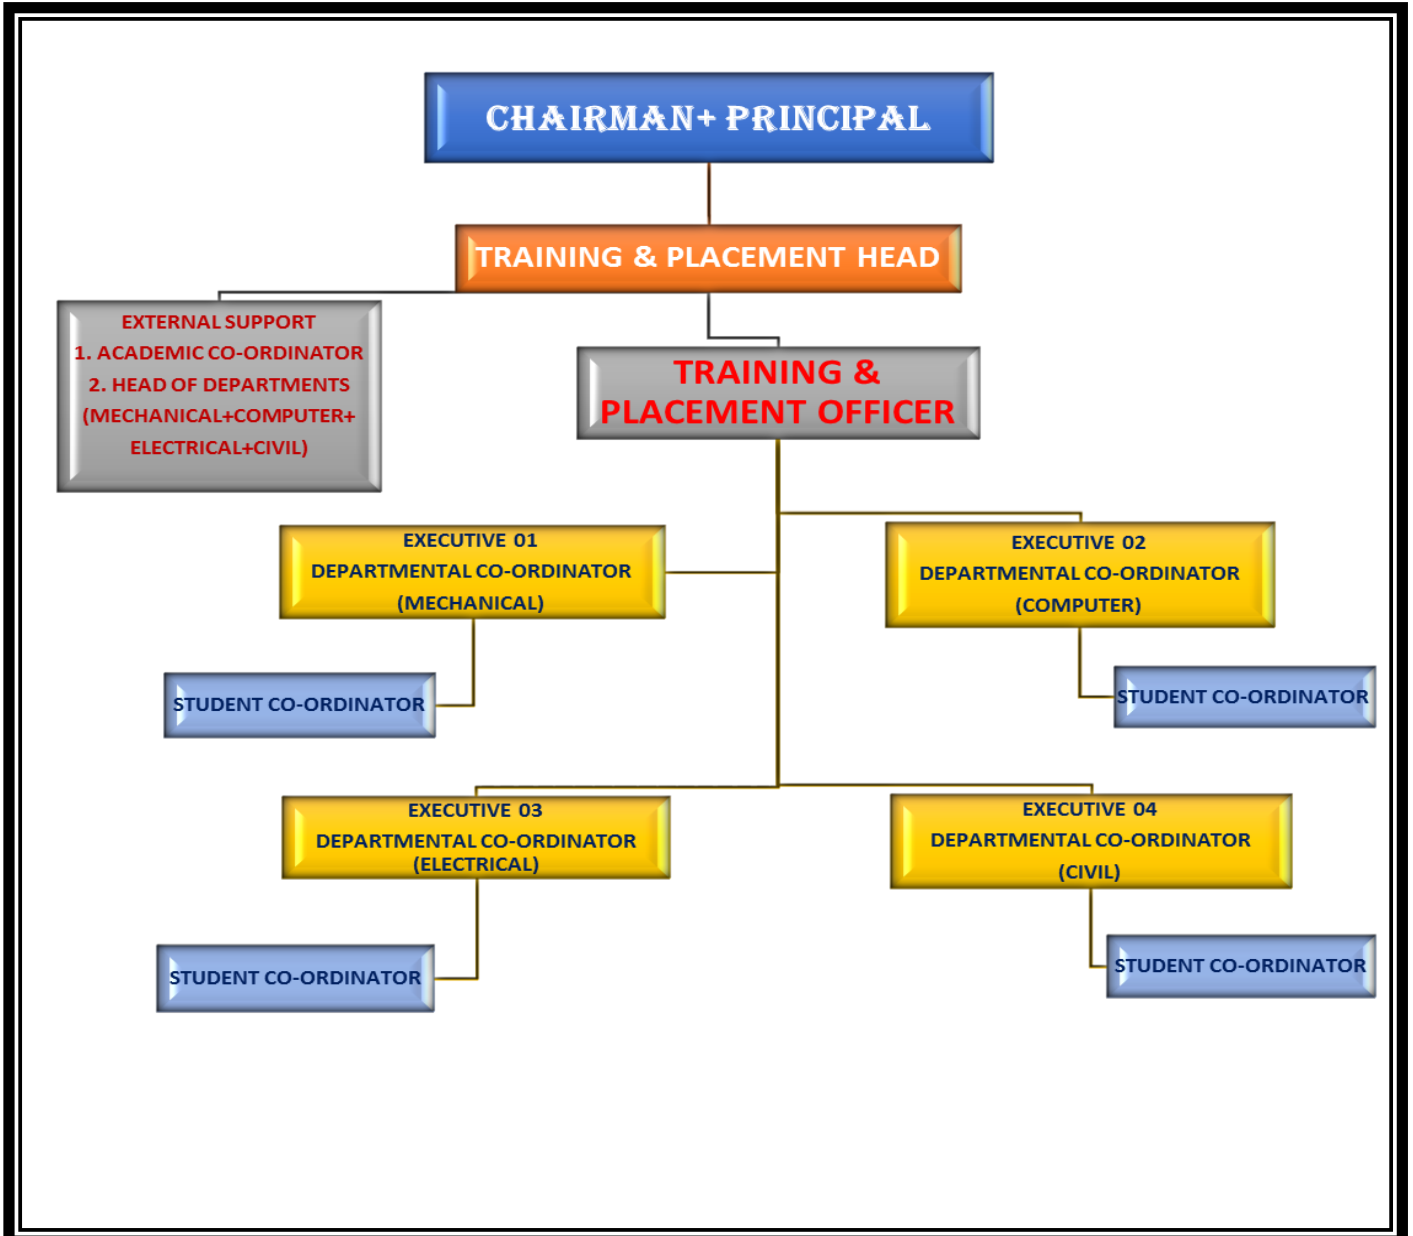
CHAIRMAN+ PRINCIPAL

TRAINING & PLACEMENT HEAD

EXTERNAL SUPPORT
1. ACADEMIC CO-ORDINATOR
2. HEAD OF DEPARTMENTS
(MECHANICAL+COMPUTER+
ELECTRICAL+CIVIL)

TRAINING &
PLACEMENT OFFICER

EXECUTIVE 01
DEPARTMENTAL CO-ORDINATOR
(MECHANICAL)

EXECUTIVE 02
DEPARTMENTAL CO-ORDINATOR
(COMPUTER)

STUDENT CO-ORDINATOR

STUDENT CO-ORDINATOR

EXECUTIVE 03
DEPARTMENTAL CO-ORDINATOR
(ELECTRICAL)

EXECUTIVE 04
DEPARTMENTAL CO-ORDINATOR
(CIVIL)

STUDENT CO-ORDINATOR

STUDENT CO-ORDINATOR